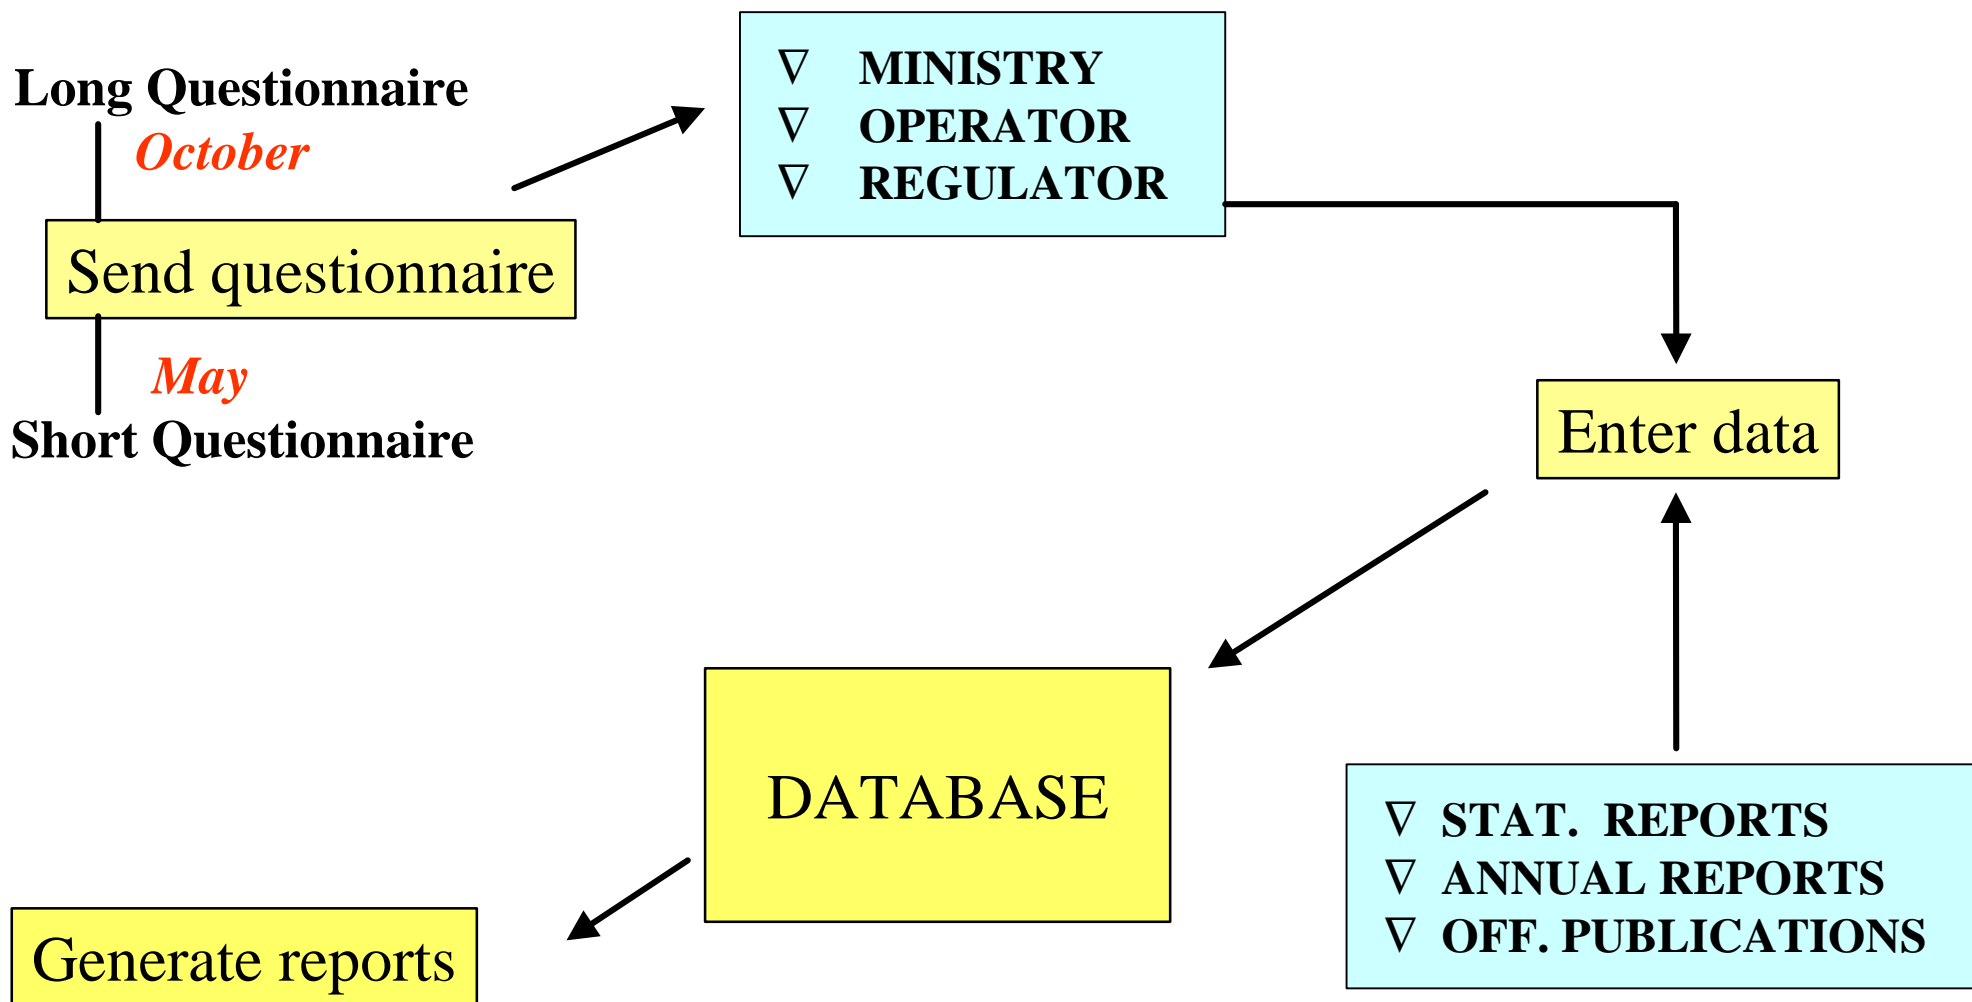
Long Questionnaire

October

Send questionnaire

May

Short Questionnaire

∇ MINISTRY
∇ OPERATOR
∇ REGULATOR

Enter data

DATABASE

∇ STAT. REPORTS
∇ ANNUAL REPORTS
∇ OFF. PUBLICATIONS

Generate reports